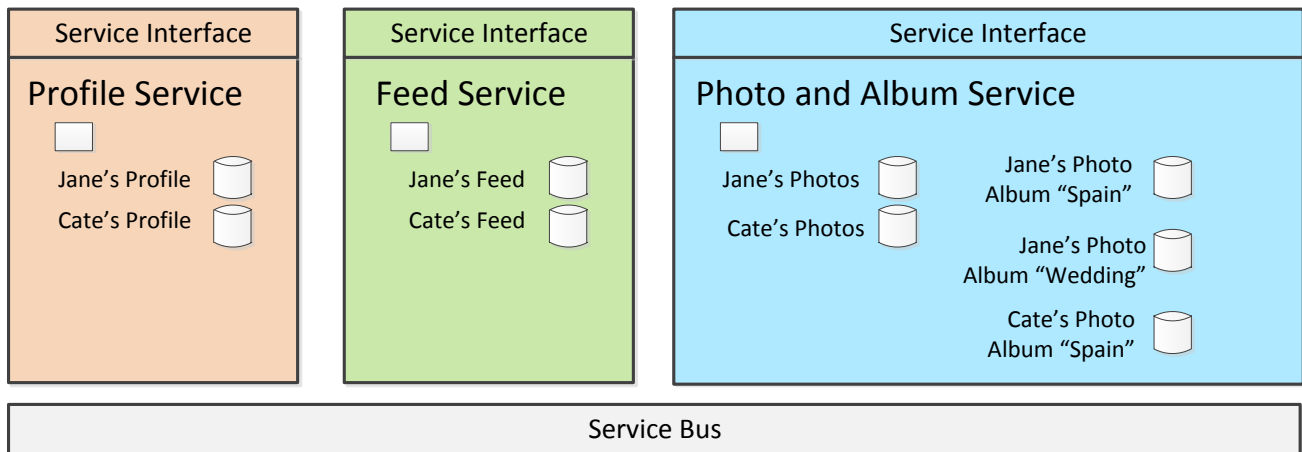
Service Interface

Profile Service

Jane’s Profile

Cate’s Profile

Service Interface

Feed Service

Jane’s Feed

Cate’s Feed

Service Interface

Photo and Album Service

Jane’s Photos

Cate’s Photos

Jane’s Photo Album “Spain”

Jane’s Photo Album “Wedding”

Cate’s Photo Album “Spain”

Service Bus